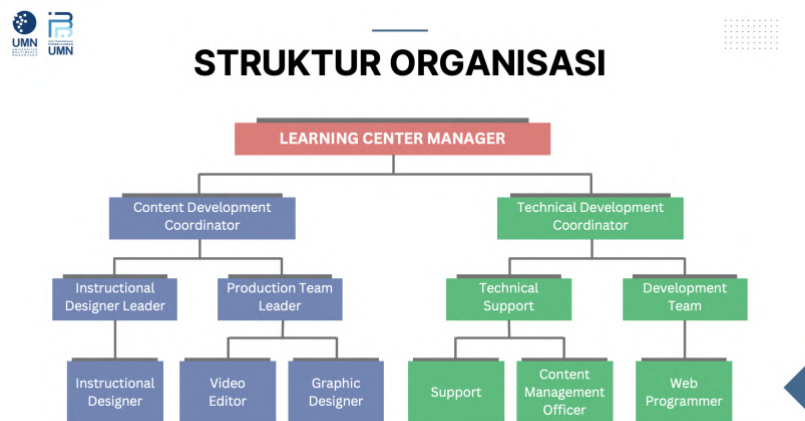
UMN

UMN

STRUKTUR ORGANISASI

LEARNING CENTER MANAGER

Content Development Coordinator

Technical Development Coordinator

Instructional Designer Leader

Production Team Leader

Technical Support

Development Team

Instructional Designer

Video Editor

Graphic Designer

Support

Content Management Officer

Web Programmer